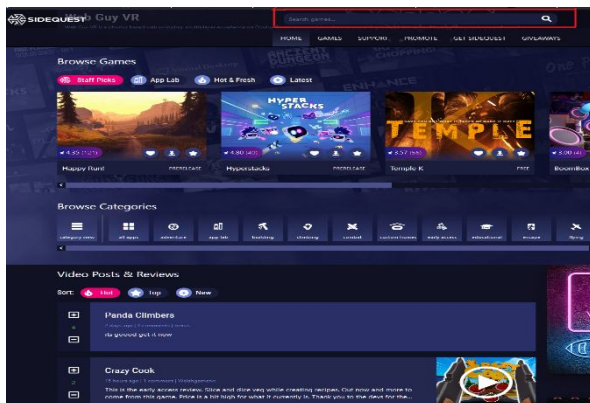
SIDEQUEST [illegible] Guy VR

Search games...

HOME GAMES SUPPORT PROMOTE GET SIDEQUEST GIVEAWAYS

Browse Games

Staff Picks App Lab Hot & Fresh Latest

HYPER STACKS

TEMPLE

4.55 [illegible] 4.80 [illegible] 4.57 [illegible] 4.80 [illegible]

Happy Run! PRERELEASE Hyperstacks PRERELEASE Temple K FREE BoomBox

Browse Categories

category sims all apps adventure app lab building climbing combat content creation early access educational escape flying

Video Posts & Reviews

Sort: Hot Top New

Panda Climbers
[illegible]
its goood get it now

Crazy Cook
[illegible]
This is the early access review. Slice and dice veg while creating recipes. Out now and more to come from this game. Price is a bit high for what it currently is. Thank you to the devs for the...